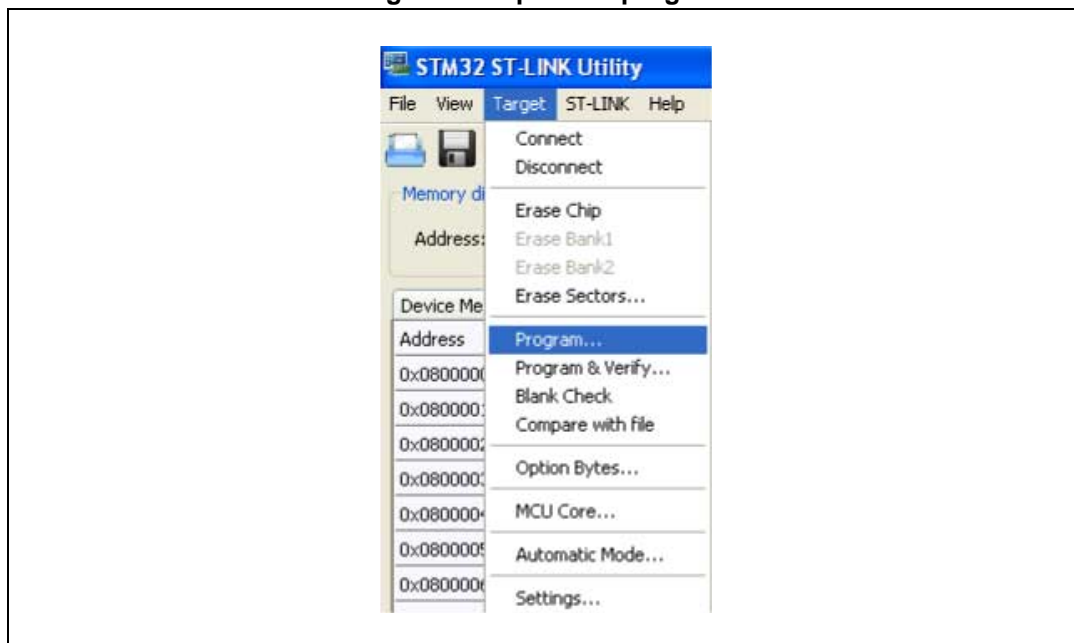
STM32 ST-LINK Utility

File View Target ST-LINK Help

Memory di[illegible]

Address:

Device Me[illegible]

Address

0x0800000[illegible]

0x0800001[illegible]

0x0800002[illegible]

0x0800003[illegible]

0x0800004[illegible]

0x0800005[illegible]

0x0800006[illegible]

Connect
Disconnect
Erase Chip
Erase Bank1
Erase Bank2
Erase Sectors...
Program...
Program & Verify...
Blank Check
Compare with file
Option Bytes...
MCU Core...
Automatic Mode...
Settings...